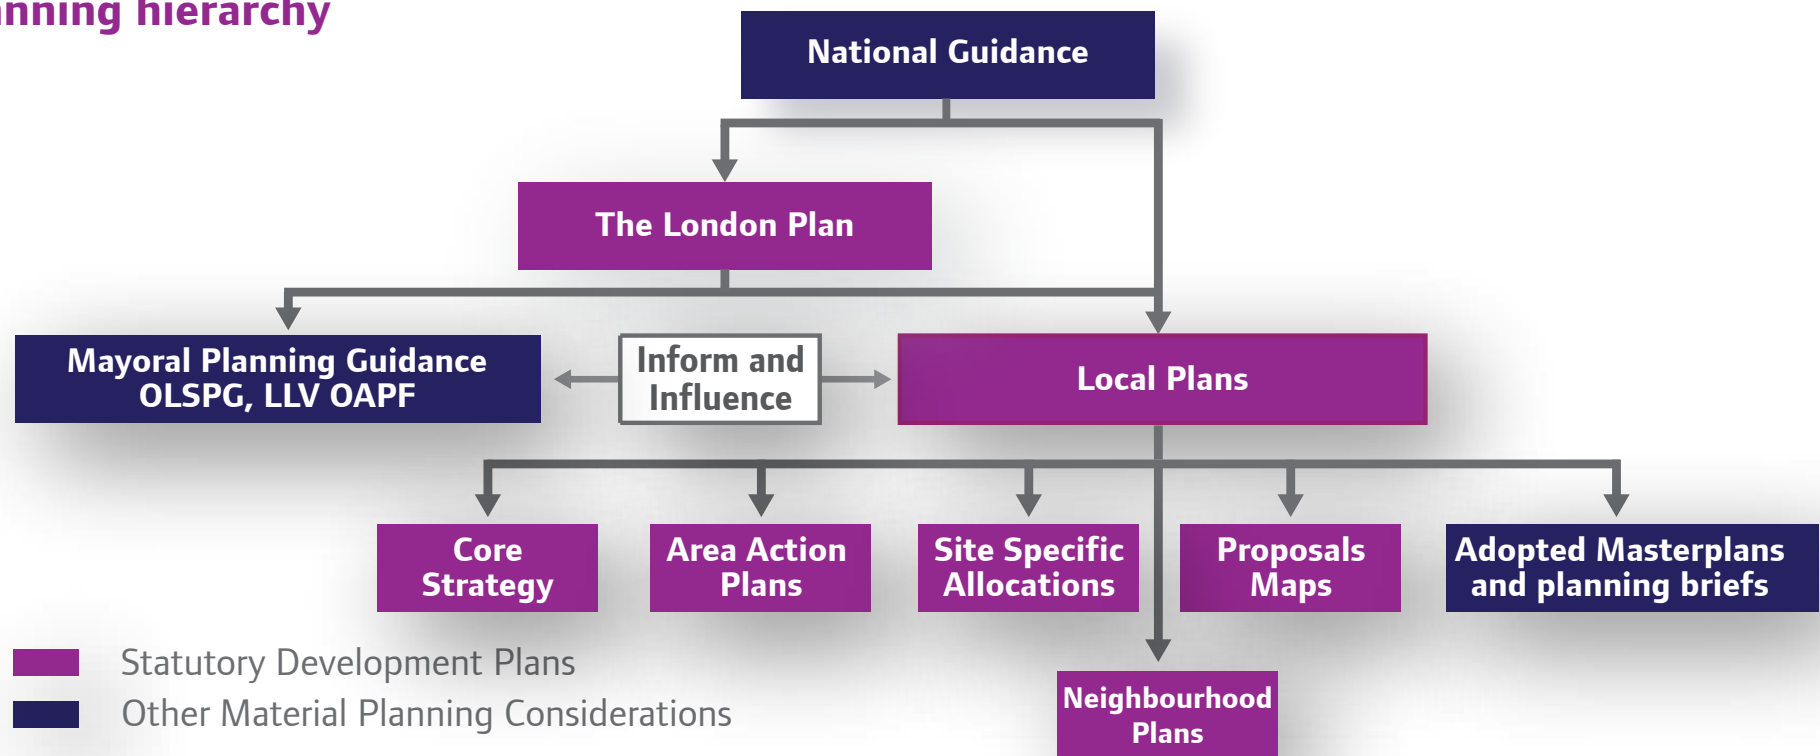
nning hierarchy

National Guidance

The London Plan

Mayoral Planning Guidance OLSPG, LLV OAPF

Inform and Influence

Local Plans

Core Strategy

Area Action Plans

Site Specific Allocations

Proposals Maps

Adopted Masterplans and planning briefs

Neighbourhood Plans

Statutory Development Plans

Other Material Planning Considerations